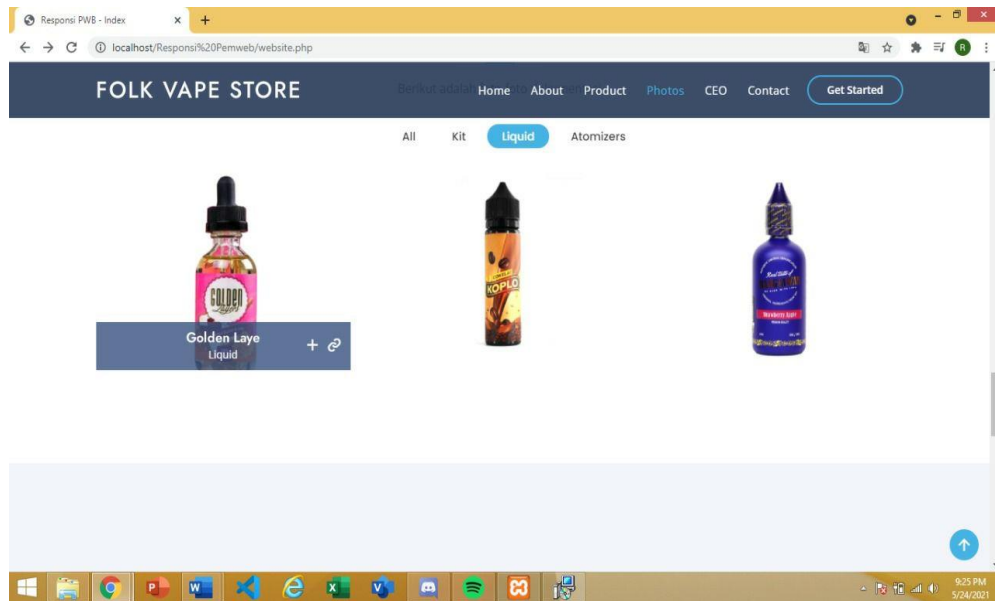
Responsi PWB - Index
localhost/Responsi%20Pemweb/website.php

FOLK VAPE STORE
Berikut adalah
Home About Product Photos CEO Contact Get Started

All Kit Liquid Atomizers

GOLDEN
Golden Laye
Liquid

KOPLO

9:25 PM
5/24/2021